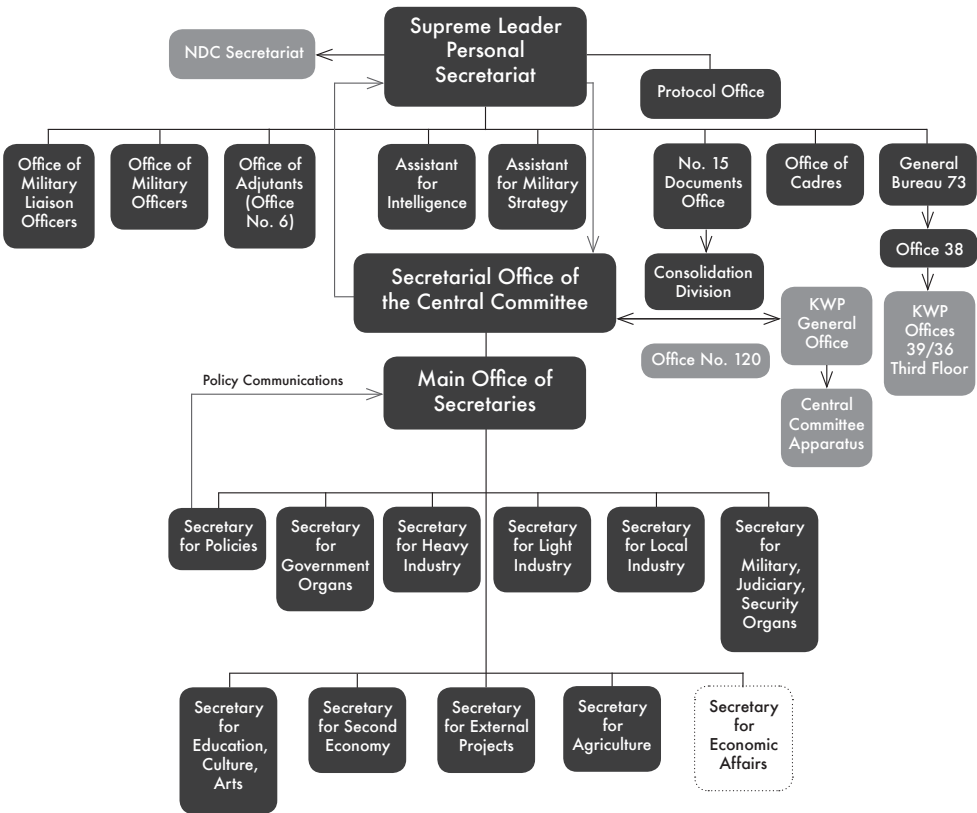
Supreme Leader Personal Secretariat

NDC Secretariat

Protocol Office

Office of Military Liaison Officers

Office of Military Officers

Office of Adjutants (Office No. 6)

Assistant for Intelligence

Assistant for Military Strategy

No. 15 Documents Office

Office of Cadres

General Bureau 73

Office 38

Consolidation Division

Secretarial Office of the Central Committee

KWP General Office

KWP Offices 39/36 Third Floor

Office No. 120

Central Committee Apparatus

Policy Communications

Main Office of Secretaries

Secretary for Policies

Secretary for Government Organs

Secretary for Heavy Industry

Secretary for Light Industry

Secretary for Local Industry

Secretary for Military, Judiciary, Security Organs

Secretary for Education, Culture, Arts

Secretary for Second Economy

Secretary for External Projects

Secretary for Agriculture

Secretary for Economic Affairs